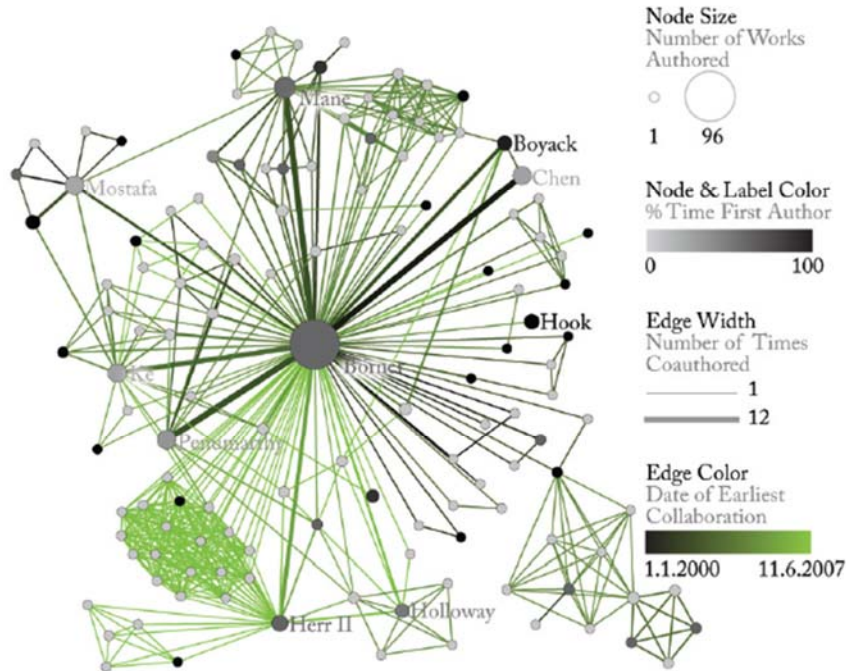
Mane
Boyack
Chen
Mostafa
Hook
Borner
Ke
Penumarthy
Herr II
Holloway

Node Size
Number of Works Authored
1 96

Node & Label Color
% Time First Author
0 100

Edge Width
Number of Times Coauthored
1
12

Edge Color
Date of Earliest Collaboration
1.1.2000 11.6.2007